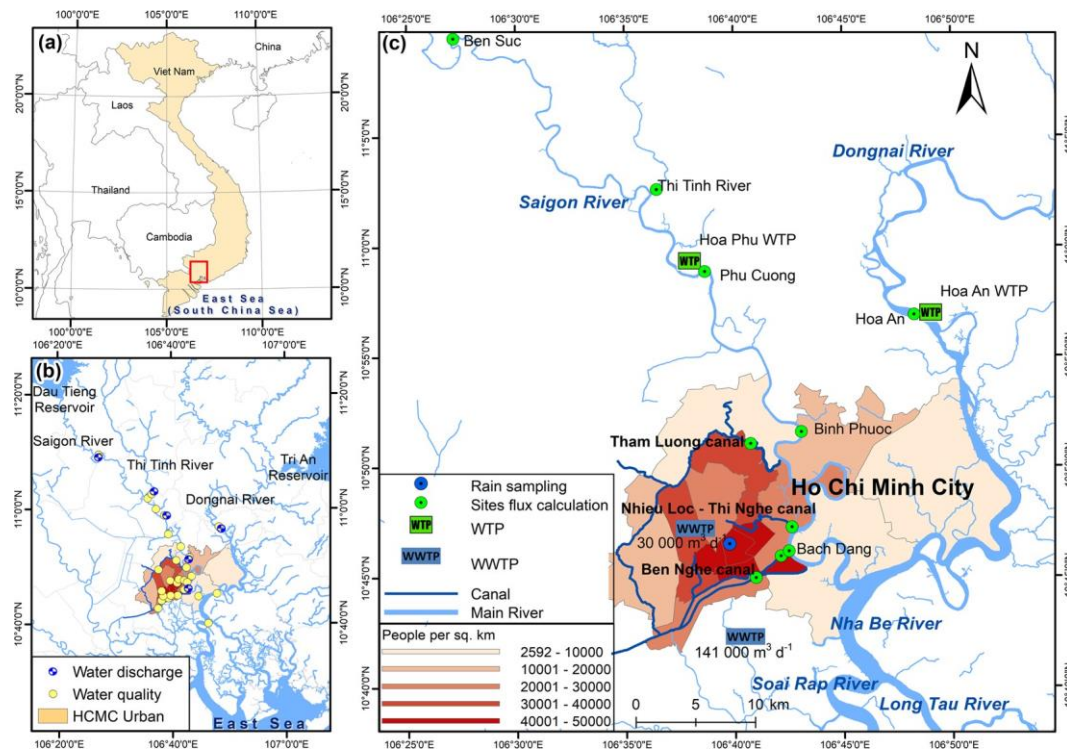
100°0'0"E 105°0'0"E 110°0'0"E

(a)

China

Viet Nam

Laos

Thailand

Cambodia

East Sea
(South China Sea)

20°0'0"N
15°0'0"N
10°0'0"N

100°0'0"E 105°0'0"E 110°0'0"E

106°20'0"E 106°40'0"E 107°0'0"E

(b)

Dau Tieng Reservoir

Saigon River

Thi Tinh River

Tri An Reservoir

Dongnai River

11°20'0"N
11°0'0"N
10°40'0"N

Water discharge
Water quality
HCMC Urban

East Sea

106°20'0"E 106°40'0"E 107°0'0"E

106°25'0"E 106°30'0"E 106°35'0"E 106°40'0"E 106°45'0"E 106°50'0"E

(c)

Ben Suc

N

Dongnai River

Thi Tinh River

Saigon River

Hoa Phu WTP

WTP

Phu Cuong

Hoa An WTP

Hoa An

WTP

Tham Luong canal

Binh Phuoc

Rain sampling

Sites flux calculation

WTP

WWTP

Canal

Main River

Ho Chi Minh City

Nhieu Loc - Thi Nghe canal

WWTP

30 000 $m^3$ $d^{-1}$

Bach Dang

Ben Nghe canal

People per sq. km

2592 - 10000
10001 - 20000
20001 - 30000
30001 - 40000
40001 - 50000

WWTP

141 000 $m^3$ $d^{-1}$

Nha Be River

Soai Rap River

Long Tau River

0 5 10 km

11°5'0"N
11°0'0"N
10°55'0"N
10°50'0"N
10°45'0"N
10°40'0"N

106°25'0"E 106°30'0"E 106°35'0"E 106°40'0"E 106°45'0"E 106°50'0"E